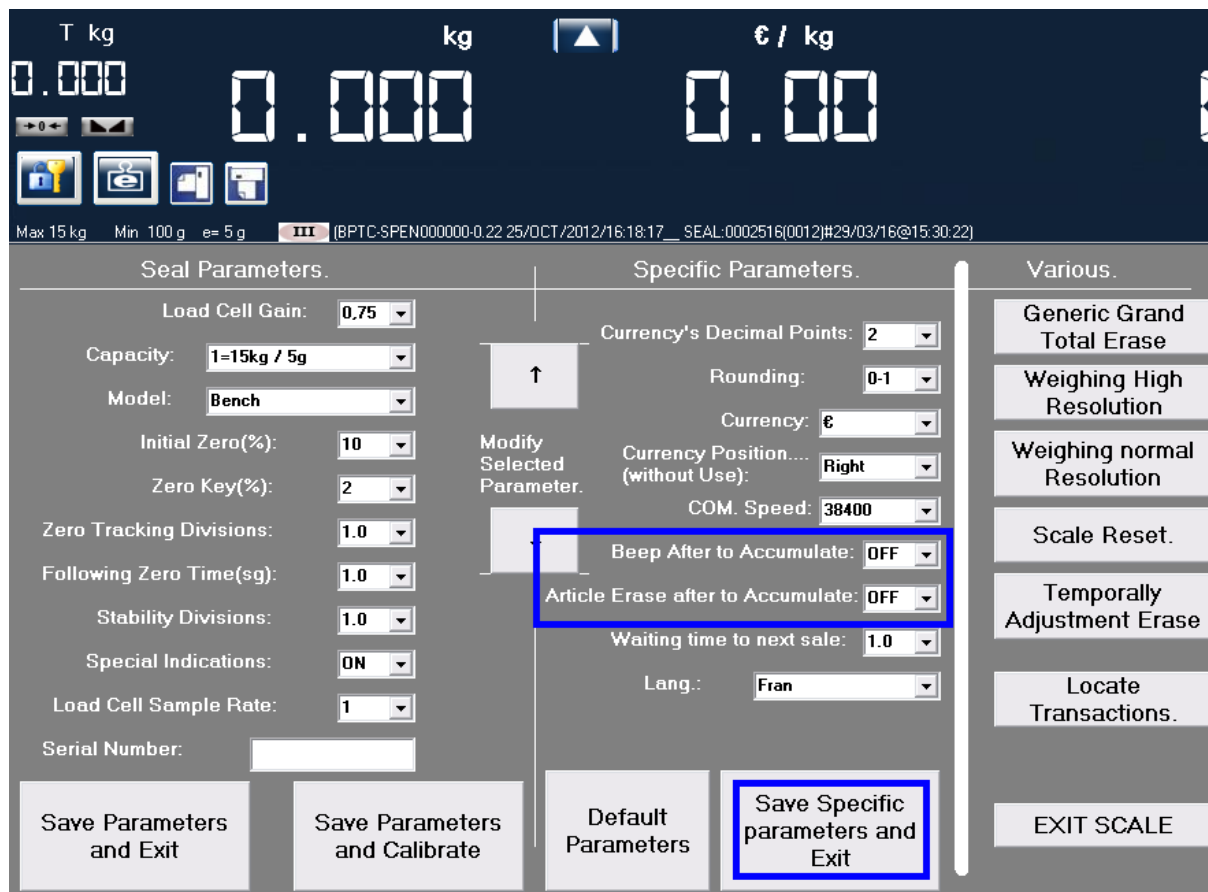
T kg
0.000
kg
0.000
€ / kg
0.00

→0←

Max 15 kg Min 100 g e= 5 g III (BPTC-SPEN000000-0.22 25/OCT/2012/16:18:17__ SEAL:0002516(0012)#29/03/16@15:30:22)

Seal Parameters.

Load Cell Gain: 0,75
Capacity: 1=15kg / 5g
Model: Bench
Initial Zero(%): 10
Zero Key(%): 2
Zero Tracking Divisions: 1.0
Following Zero Time(sg): 1.0
Stability Divisions: 1.0
Special Indications: ON
Load Cell Sample Rate: 1
Serial Number:

Save Parameters and Exit
Save Parameters and Calibrate

↑
Modify Selected Parameter.

Specific Parameters.

Currency's Decimal Points: 2
Rounding: 0-1
Currency: €
Currency Position.... (without Use): Right
COM. Speed: 38400
Beep After to Accumulate: OFF
Article Erase after to Accumulate: OFF
Waiting time to next sale: 1.0
Lang.: Fran

Default Parameters
Save Specific parameters and Exit

Various.

Generic Grand Total Erase
Weighing High Resolution
Weighing normal Resolution
Scale Reset.
Temporally Adjustment Erase
Locate Transactions.
EXIT SCALE